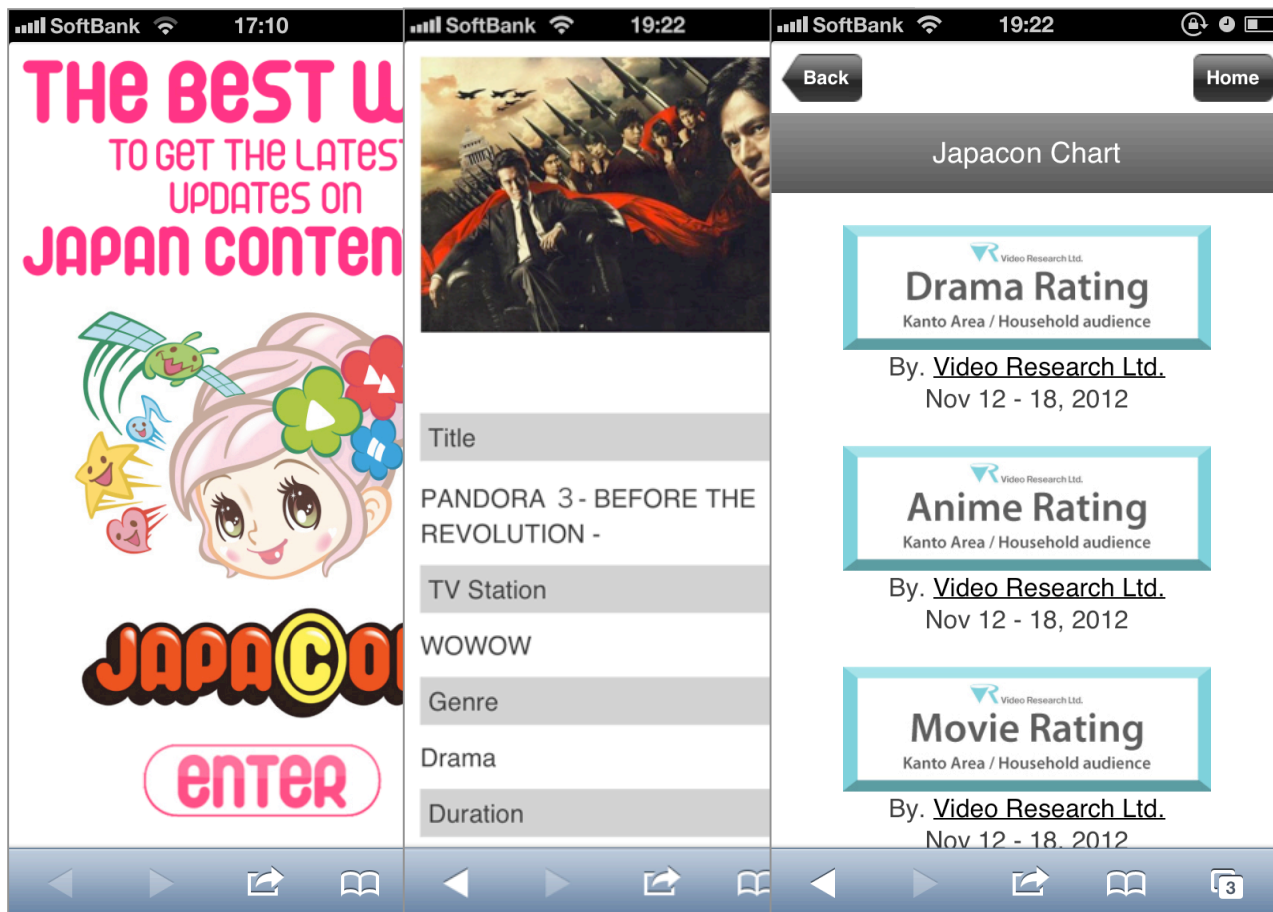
SoftBank 17:10

THE BEST W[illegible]
TO GET THE LATES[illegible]
UPDATES ON
JAPAN CONTEN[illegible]

JAPAC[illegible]

enter

SoftBank 19:22

Title

PANDORA 3 - BEFORE THE REVOLUTION -

TV Station

WOWOW

Genre

Drama

Duration

SoftBank 19:22

Back

Home

Japacon Chart

Video Research Ltd.
Drama Rating
Kanto Area / Household audience

By. Video Research Ltd.
Nov 12 - 18, 2012

Video Research Ltd.
Anime Rating
Kanto Area / Household audience

By. Video Research Ltd.
Nov 12 - 18, 2012

Video Research Ltd.
Movie Rating
Kanto Area / Household audience

By. Video Research Ltd.
Nov 12 - 18, 2012

3